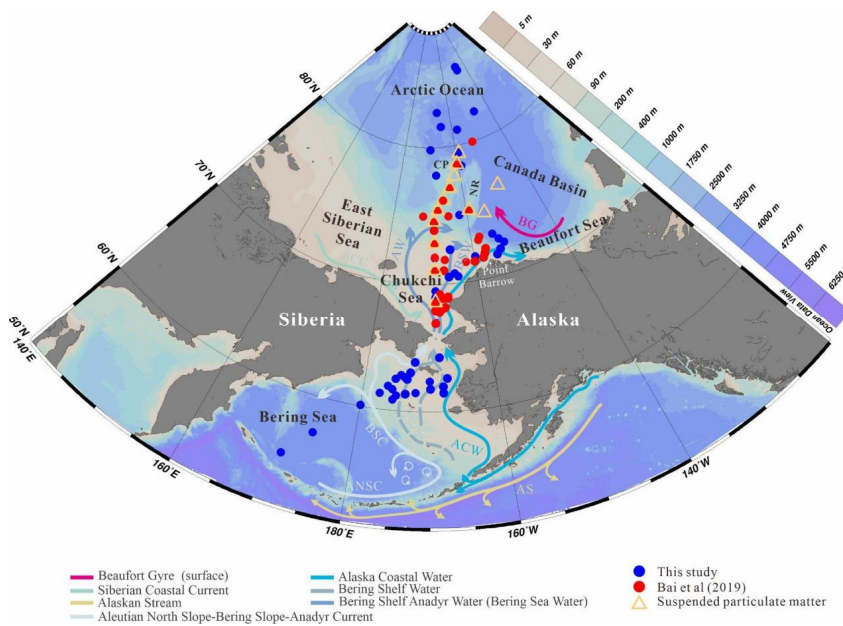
5 m
30 m
60 m
90 m
200 m
400 m
1000 m
1750 m
2500 m
3250 m
4000 m
4750 m
5500 m
6250 m
Ocean Data View

80°N
70°N
60°N
50°N
140°E
160°E
180°E
160°W
140°W

Arctic Ocean
CP
NR
Canada Basin
BG
East Siberian Sea
AW
Beaufort Sea
SCC
Point Barrow
Chukchi Sea
Siberia
Alaska
Bering Sea
BSC
ACW
ANSC
AS

Beaufort Gyre (surface)
Siberian Coastal Current
Alaskan Stream
Aleutian North Slope-Bering Slope-Anadyr Current
Alaska Coastal Water
Bering Shelf Water
Bering Shelf Anadyr Water (Bering Sea Water)
This study
Bai et al (2019)
Suspended particulate matter